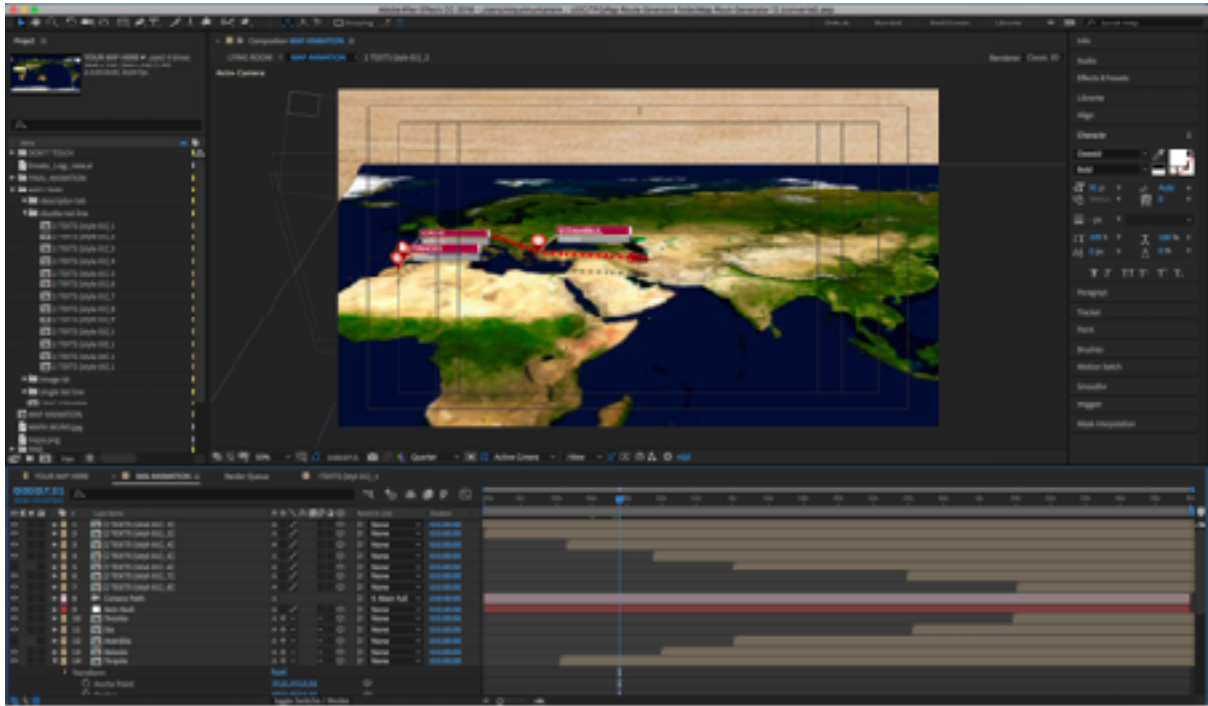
Project

YOUR MAP HERE

DON'T TOUCH
TRAIL ANIMATION

MAP ANIMATION

Active Camera

Info
Audio
Effects & Presets
Libraries
Align
Character
Paragraph
Tracker
Paint
Brushes
Motion Sketch
Smoother
Wiggler
Mask Interpolation

ISTANBUL

Quarter
Active Camera
1 View

YOUR MAP HERE
MAP ANIMATION
Render Queue

0:00:07:21

Camera Path
Toronto
Australia
Tongula

Transform

Toggle Switches / Modes